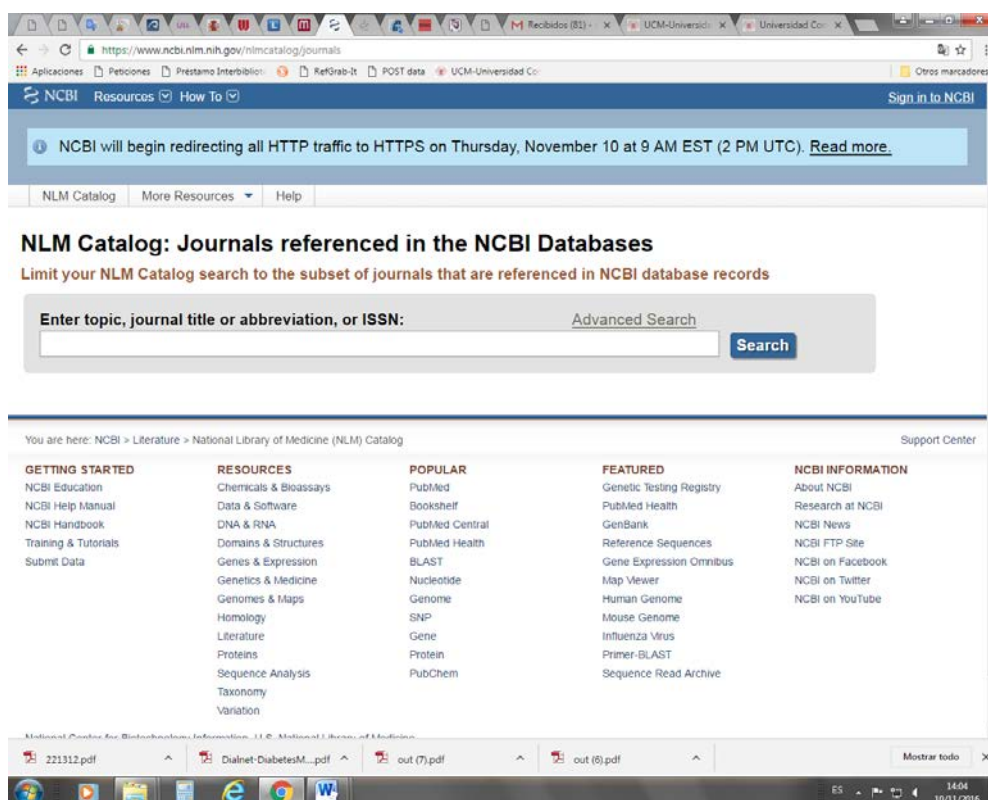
M Recibidos (81) - × UCM-Universida × Universidad Con ×

https://www.ncbi.nlm.nih.gov/nlmcatalog/journals

Aplicaciones Peticiones Préstamo Interbiblio RefGrab-It POST data UCM-Universidad Co Otros marcadores

NCBI Resources How To Sign in to NCBI

NCBI will begin redirecting all HTTP traffic to HTTPS on Thursday, November 10 at 9 AM EST (2 PM UTC). Read more.

NLM Catalog More Resources Help

NLM Catalog: Journals referenced in the NCBI Databases

Limit your NLM Catalog search to the subset of journals that are referenced in NCBI database records

Enter topic, journal title or abbreviation, or ISSN: Advanced Search

Search

You are here: NCBI > Literature > National Library of Medicine (NLM) Catalog Support Center

GETTING STARTED
NCBI Education
NCBI Help Manual
NCBI Handbook
Training & Tutorials
Submit Data

RESOURCES
Chemicals & Bioassays
Data & Software
DNA & RNA
Domains & Structures
Genes & Expression
Genetics & Medicine
Genomes & Maps
Homology
Literature
Proteins
Sequence Analysis
Taxonomy
Variation

POPULAR
PubMed
Bookshelf
PubMed Central
PubMed Health
BLAST
Nucleotide
Genome
SNP
Gene
Protein
PubChem

FEATURED
Genetic Testing Registry
PubMed Health
GenBank
Reference Sequences
Gene Expression Omnibus
Map Viewer
Human Genome
Mouse Genome
Influenza Virus
Primer-BLAST
Sequence Read Archive

NCBI INFORMATION
About NCBI
Research at NCBI
NCBI News
NCBI FTP Site
NCBI on Facebook
NCBI on Twitter
NCBI on YouTube

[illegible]

221312.pdf Dialnet-DiabetesM....pdf out (7).pdf out (6).pdf Mostrar todo

ES 14:04 10/11/2016